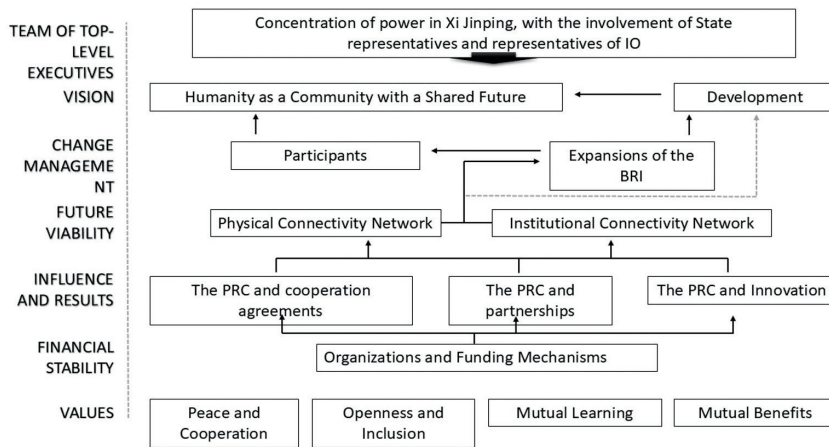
TEAM OF TOP-LEVEL EXECUTIVES

Concentration of power in Xi Jinping, with the involvement of State representatives and representatives of IO

VISION

Humanity as a Community with a Shared Future

Development

CHANGE MANAGEMENT

Participants

Expansions of the BRI

FUTURE VIABILITY

Physical Connectivity Network

Institutional Connectivity Network

INFLUENCE AND RESULTS

The PRC and cooperation agreements

The PRC and partnerships

The PRC and Innovation

FINANCIAL STABILITY

Organizations and Funding Mechanisms

VALUES

Peace and Cooperation

Openness and Inclusion

Mutual Learning

Mutual Benefits